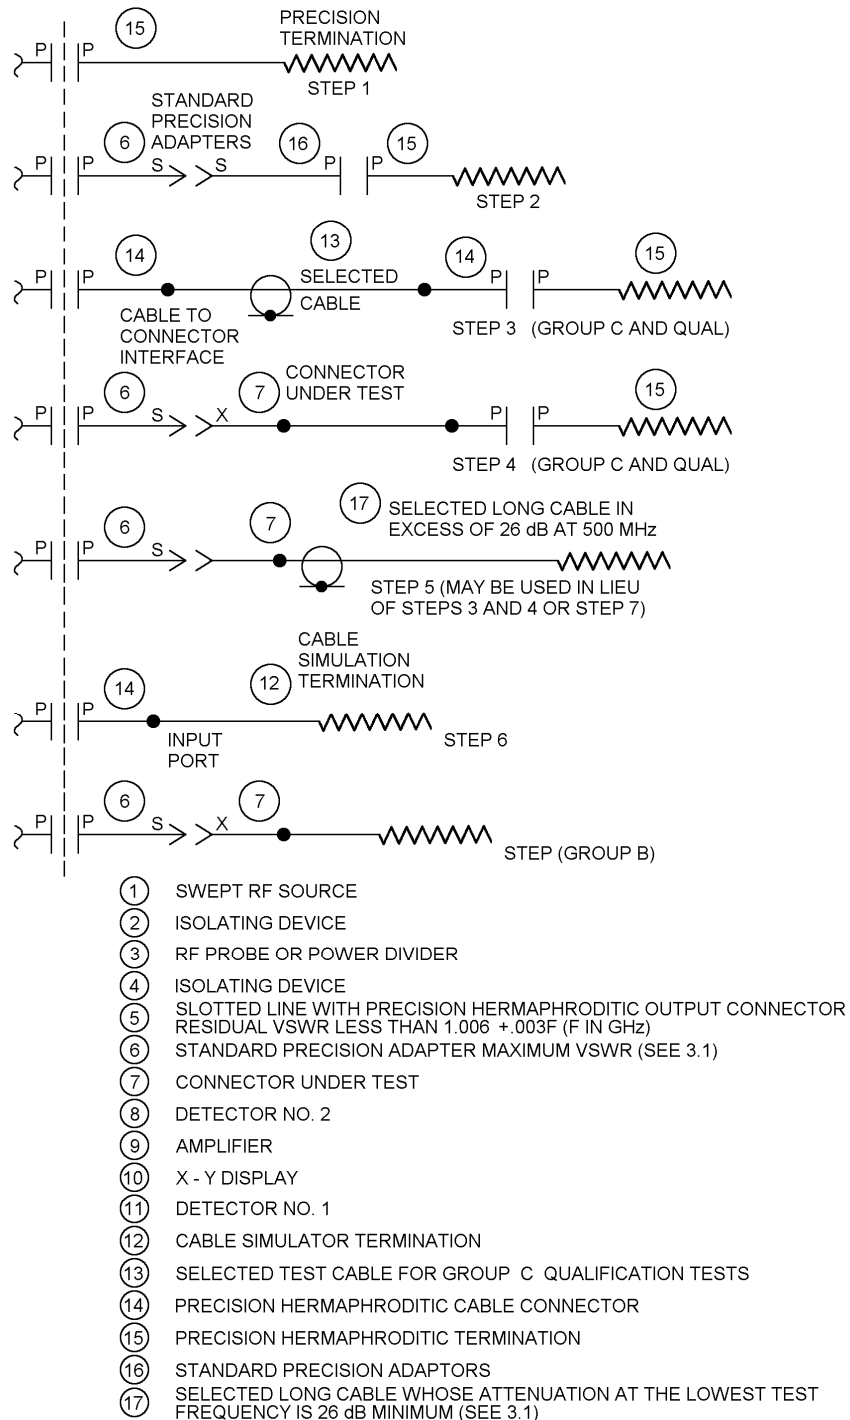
P | P 15 PRECISION TERMINATION
STEP 1

STANDARD PRECISION ADAPTERS
P | P 6 S S 16 P | P 15
STEP 2

P | P 14 13 SELECTED CABLE 14 P | P 15
CABLE TO CONNECTOR INTERFACE
STEP 3 (GROUP C AND QUAL)

P | P 6 S X 7 CONNECTOR UNDER TEST P | P 15
STEP 4 (GROUP C AND QUAL)

P | P 6 S 7 17 SELECTED LONG CABLE IN EXCESS OF 26 dB AT 500 MHz
STEP 5 (MAY BE USED IN LIEU OF STEPS 3 AND 4 OR STEP 7)

CABLE SIMULATION TERMINATION
P | P 14 12
INPUT PORT
STEP 6

P | P 6 S X 7
STEP (GROUP B)

1 SWEPT RF SOURCE
2 ISOLATING DEVICE
3 RF PROBE OR POWER DIVIDER
4 ISOLATING DEVICE
5 SLOTTED LINE WITH PRECISION HERMAPHRODITIC OUTPUT CONNECTOR RESIDUAL VSWR LESS THAN 1.006 +.003F (F IN GHz)
6 STANDARD PRECISION ADAPTER MAXIMUM VSWR (SEE 3.1)
7 CONNECTOR UNDER TEST
8 DETECTOR NO. 2
9 AMPLIFIER
10 X - Y DISPLAY
11 DETECTOR NO. 1
12 CABLE SIMULATOR TERMINATION
13 SELECTED TEST CABLE FOR GROUP C QUALIFICATION TESTS
14 PRECISION HERMAPHRODITIC CABLE CONNECTOR
15 PRECISION HERMAPHRODITIC TERMINATION
16 STANDARD PRECISION ADAPTORS
17 SELECTED LONG CABLE WHOSE ATTENUATION AT THE LOWEST TEST FREQUENCY IS 26 dB MINIMUM (SEE 3.1)